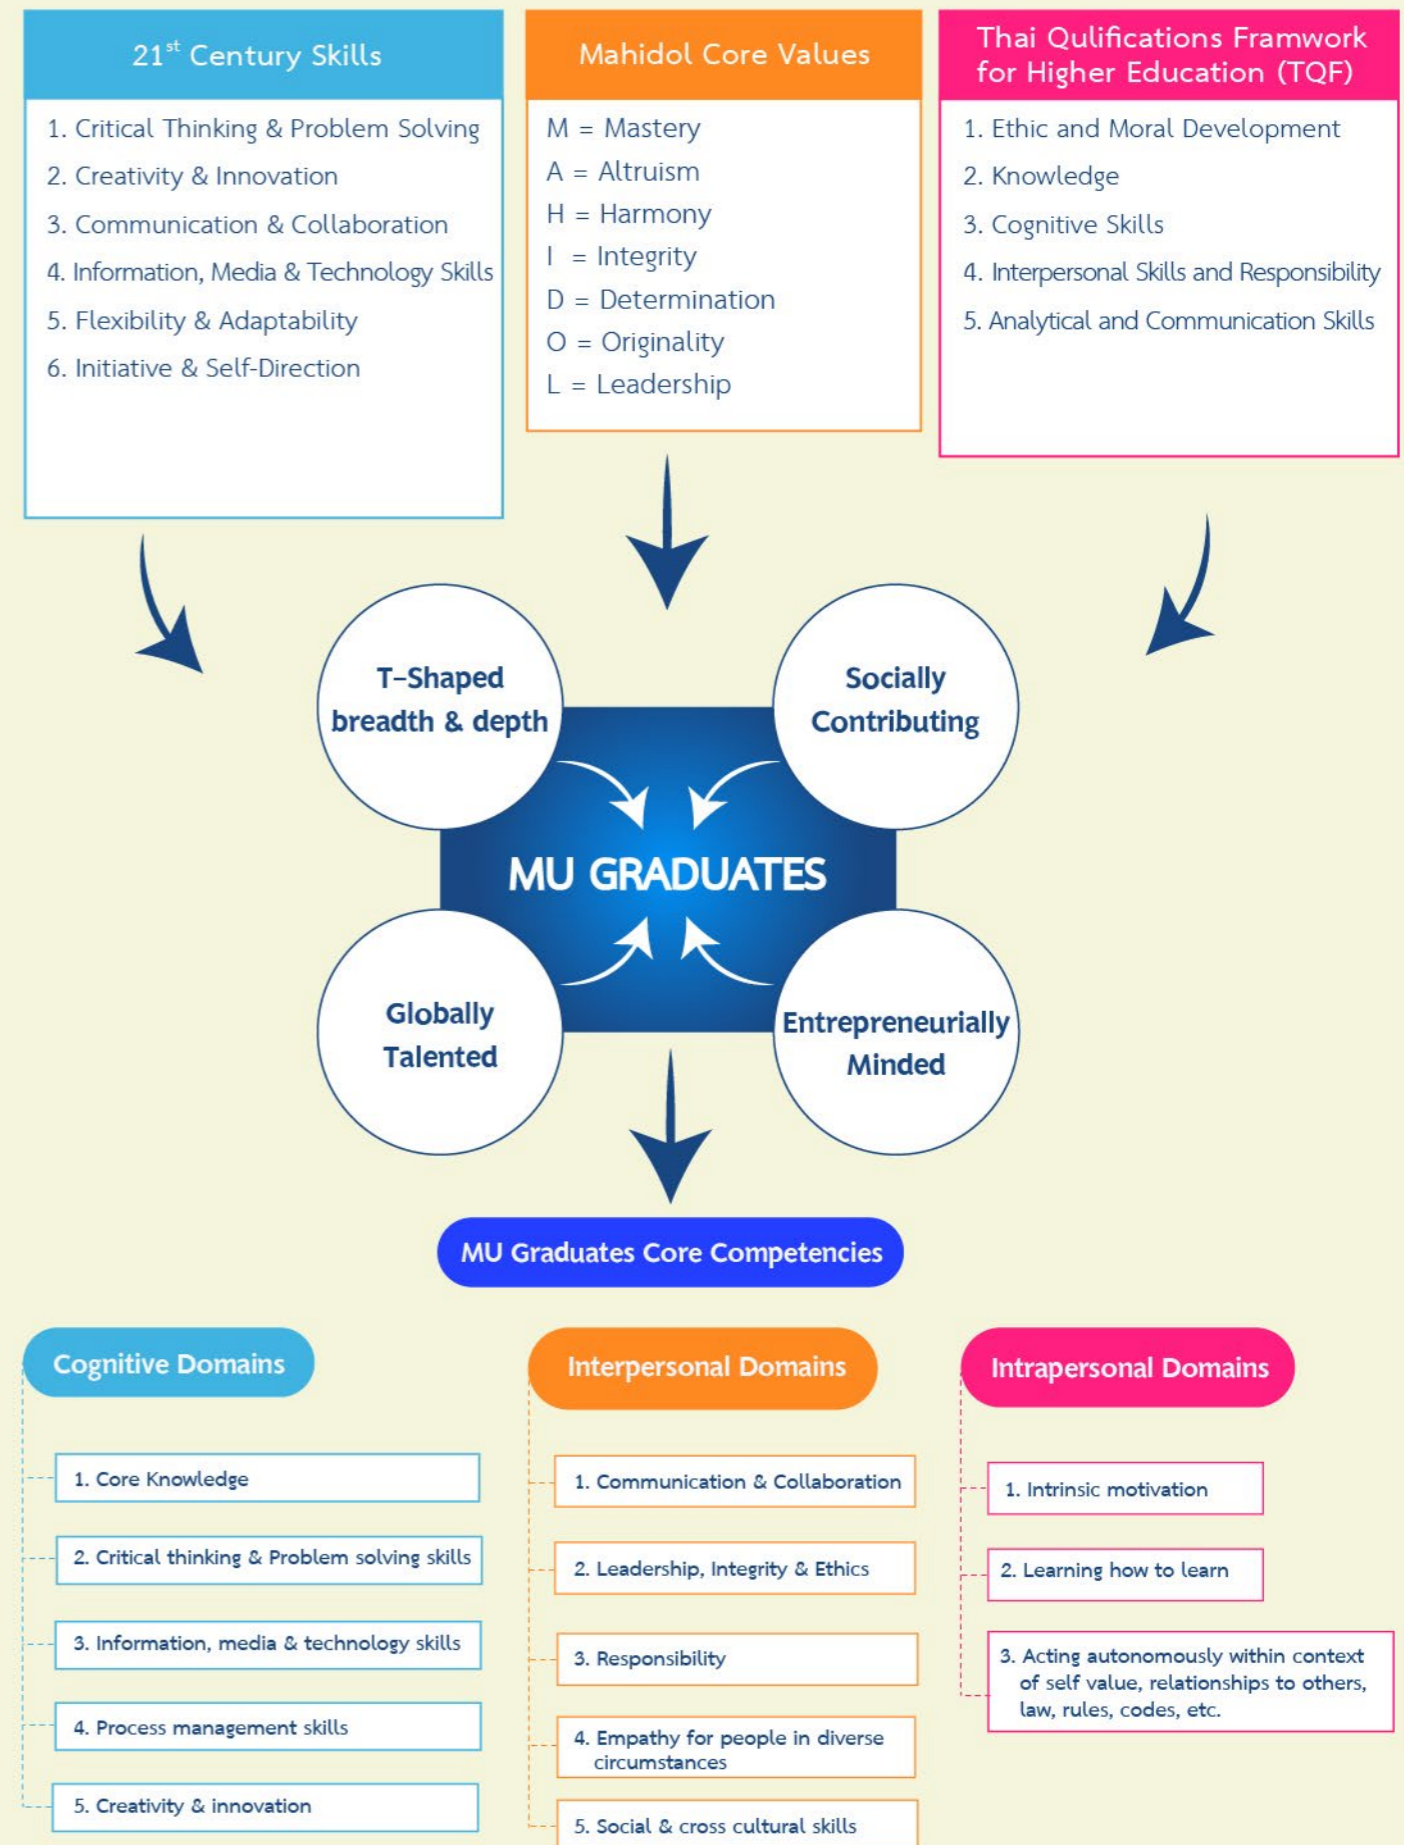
$21^{st}$ Century Skills

1. Critical Thinking & Problem Solving
2. Creativity & Innovation
3. Communication & Collaboration
4. Information, Media & Technology Skills
5. Flexibility & Adaptability
6. Initiative & Self-Direction

Mahidol Core Values

M = Mastery
A = Altruism
H = Harmony
I = Integrity
D = Determination
O = Originality
L = Leadership

Thai Qulifications Framwork for Higher Education (TQF)

1. Ethic and Moral Development
2. Knowledge
3. Cognitive Skills
4. Interpersonal Skills and Responsibility
5. Analytical and Communication Skills

T-Shaped breadth & depth

Socially Contributing

MU GRADUATES

Globally Talented

Entrepreneurially Minded

MU Graduates Core Competencies

Cognitive Domains

1. Core Knowledge
2. Critical thinking & Problem solving skills
3. Information, media & technology skills
4. Process management skills
5. Creativity & innovation

Interpersonal Domains

1. Communication & Collaboration
2. Leadership, Integrity & Ethics
3. Responsibility
4. Empathy for people in diverse circumstances
5. Social & cross cultural skills

Intrapersonal Domains

1. Intrinsic motivation
2. Learning how to learn
3. Acting autonomously within context of self value, relationships to others, law, rules, codes, etc.